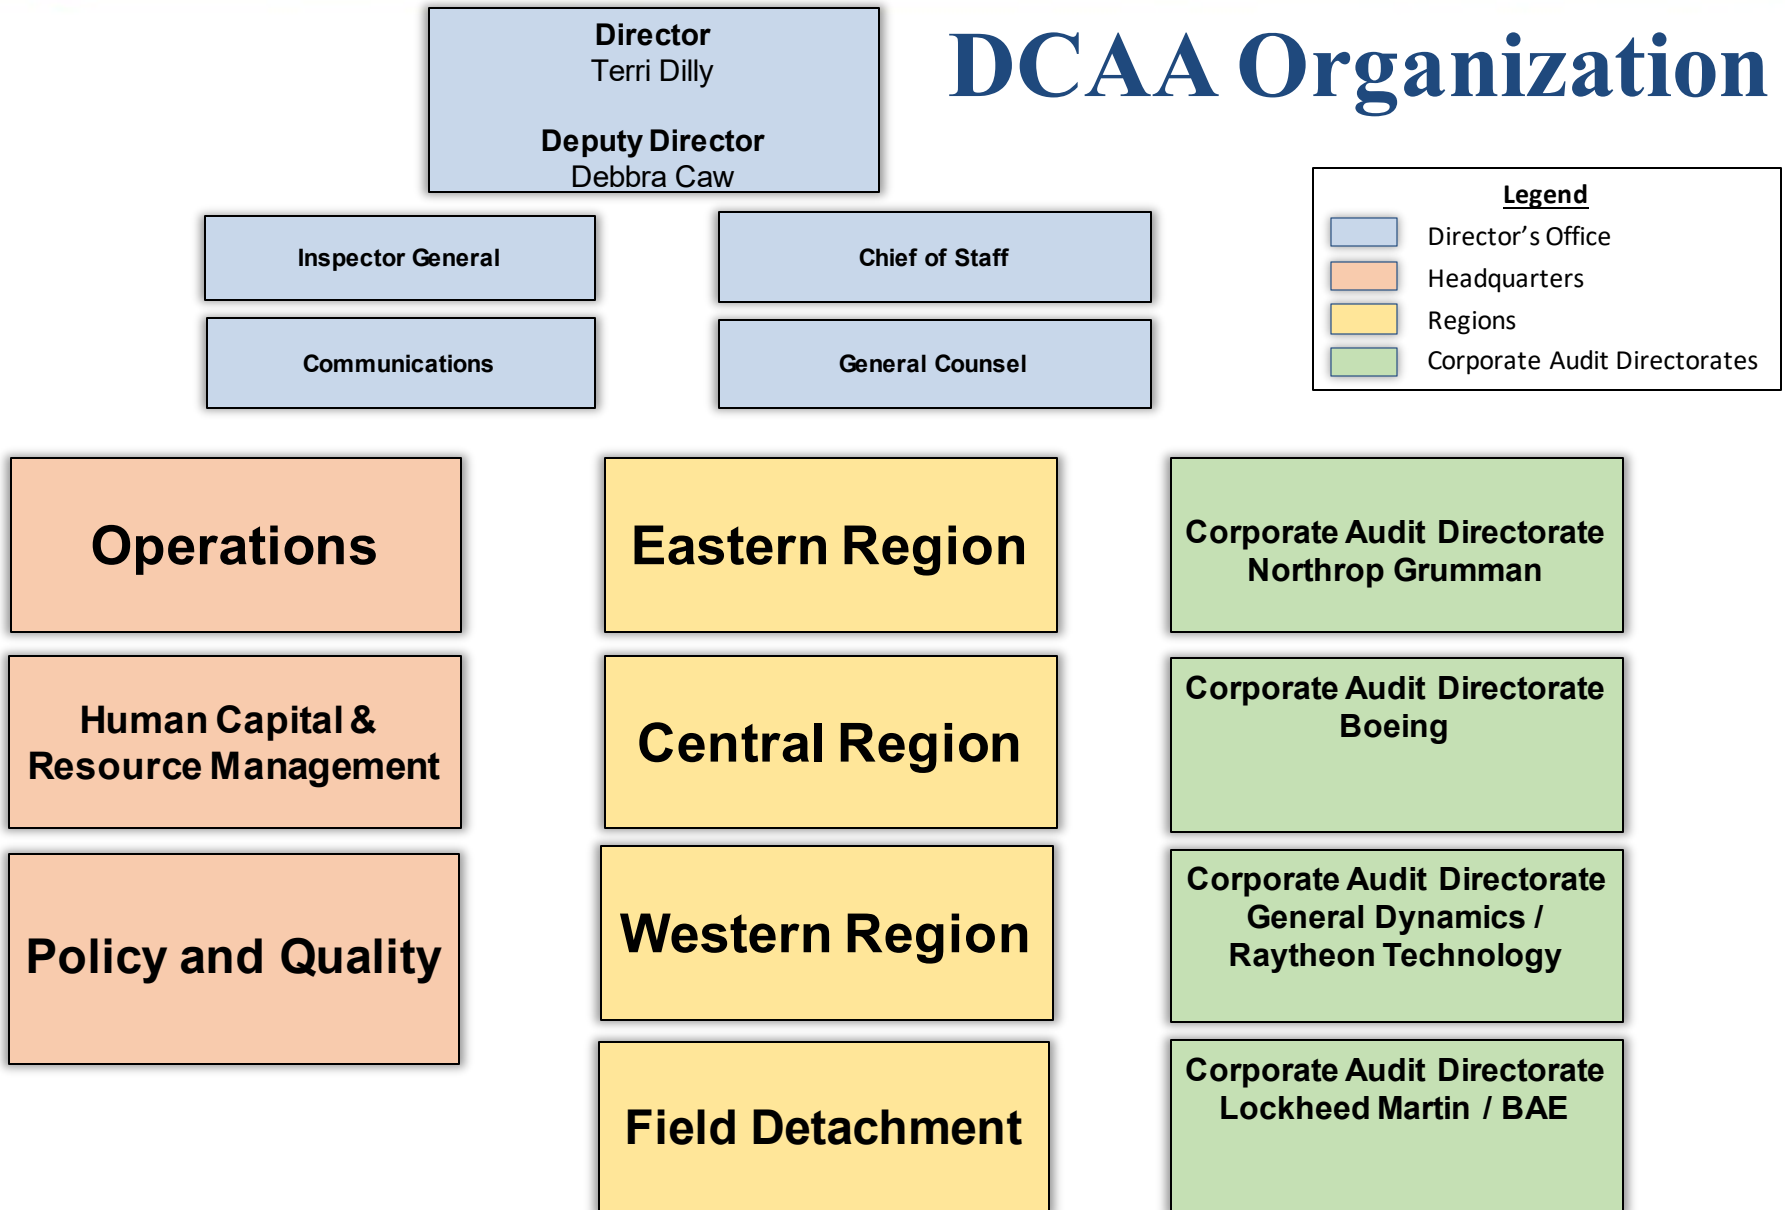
Director
Terri Dilly

Deputy Director
Debbra Caw

DCAA Organization

Legend
Director’s Office
Headquarters
Regions
Corporate Audit Directorates

Inspector General

Chief of Staff

Communications

General Counsel

Operations

Eastern Region

Corporate Audit Directorate
Northrop Grumman

Human Capital & Resource Management

Central Region

Corporate Audit Directorate
Boeing

Policy and Quality

Western Region

Corporate Audit Directorate
General Dynamics / Raytheon Technology

Field Detachment

Corporate Audit Directorate
Lockheed Martin / BAE